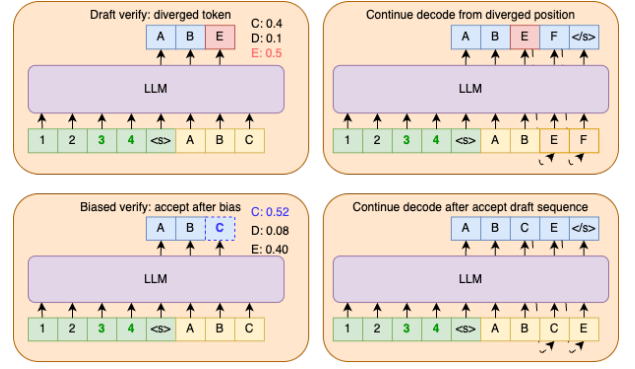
Draft verify: diverged token

C: 0.4
D: 0.1
E: 0.5

A B E

LLM

1 2 3 4 <s> A B C

Continue decode from diverged position

A B E F </s>

LLM

1 2 3 4 <s> A B E F

Biased verify: accept after bias

C: 0.52
D: 0.08
E: 0.40

A B C

LLM

1 2 3 4 <s> A B C

Continue decode after accept draft sequence

A B C E </s>

LLM

1 2 3 4 <s> A B C E